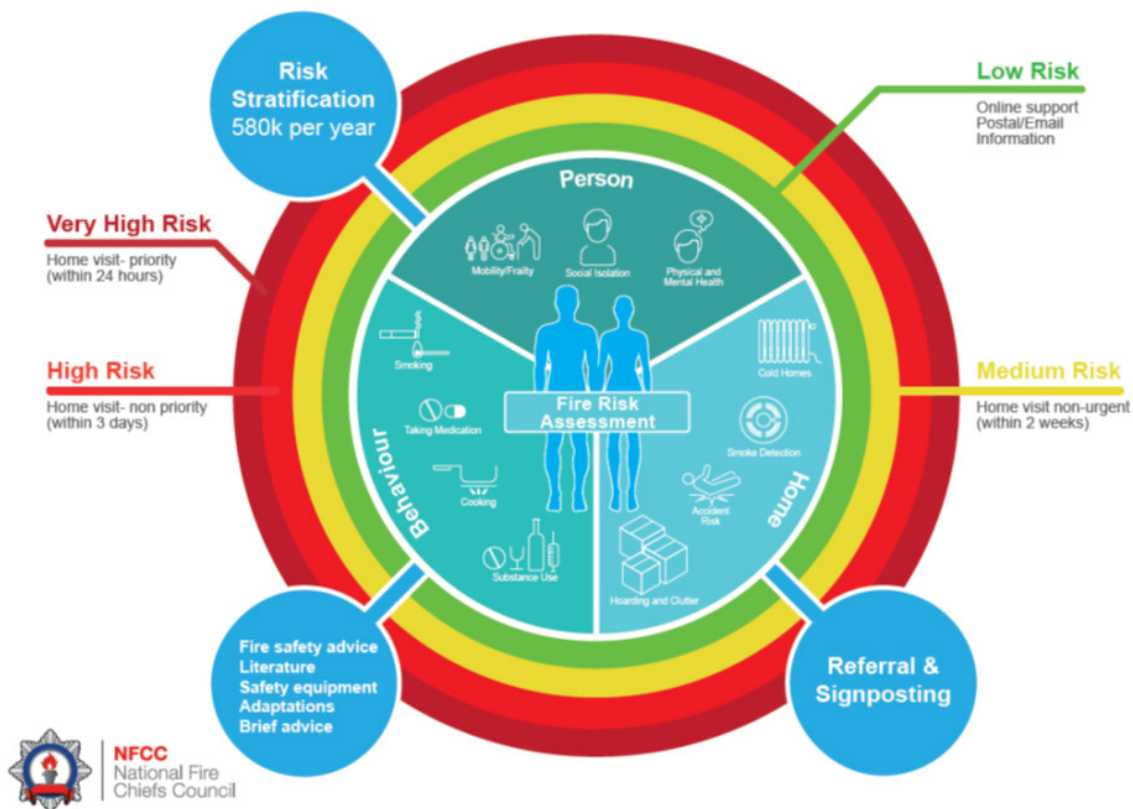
Risk Stratification
580k per year

Low Risk
Online support
Postal/Email
Information

Very High Risk
Home visit- priority (within 24 hours)

High Risk
Home visit- non priority (within 3 days)

Medium Risk
Home visit non-urgent (within 2 weeks)

Person
Mobility/Frailty
Social Isolation
Physical and Mental Health

Behaviour
Smoking
Taking Medication
Cooking
Substance Use

Home
Cold Homes
Smoke Detection
Accident Risk
Hoarding and Clutter

Fire Risk Assessment

Fire safety advice
Literature
Safety equipment
Adaptations
Brief advice

Referral & Signposting

NFCC
National Fire Chiefs Council